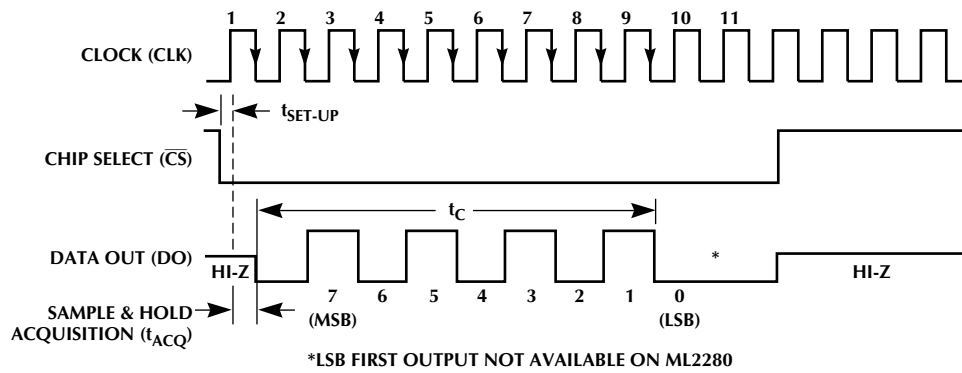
1 2 3 4 5 6 7 8 9 10 11

CLOCK (CLK)

$t_{SET-UP}$

CHIP SELECT ($\overline{CS}$)

$t_C$

DATA OUT (DO)

HI-Z

*

HI-Z

SAMPLE & HOLD ACQUISITION ($t_{ACQ}$)

7 (MSB) 6 5 4 3 2 1 0 (LSB)

*LSB FIRST OUTPUT NOT AVAILABLE ON ML2280